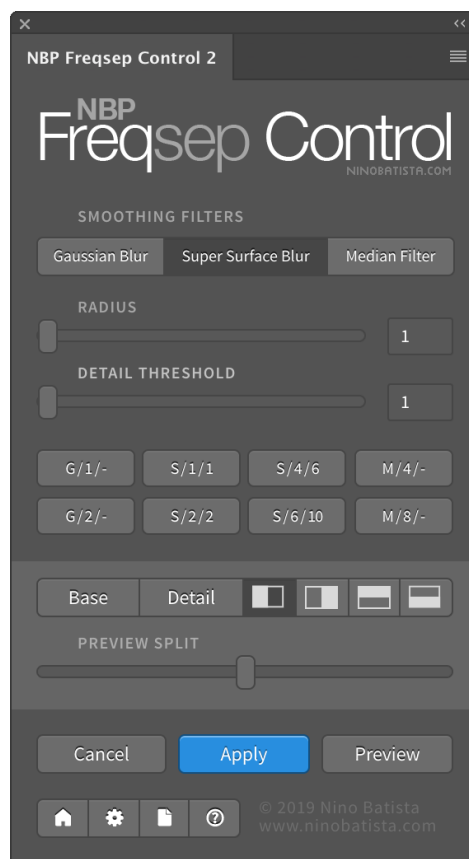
×
‹‹
NBP Freqsep Control 2

NBP
Freqsep Control
NINOBATISTA.COM

SMOOTHING FILTERS

Gaussian Blur | Super Surface Blur | Median Filter

RADIUS
1

DETAIL THRESHOLD
1

G/1/- S/1/1 S/4/6 M/4/-
G/2/- S/2/2 S/6/10 M/8/-

Base | Detail

PREVIEW SPLIT

Cancel | Apply | Preview

© 2019 Nino Batista
www.ninobatista.com